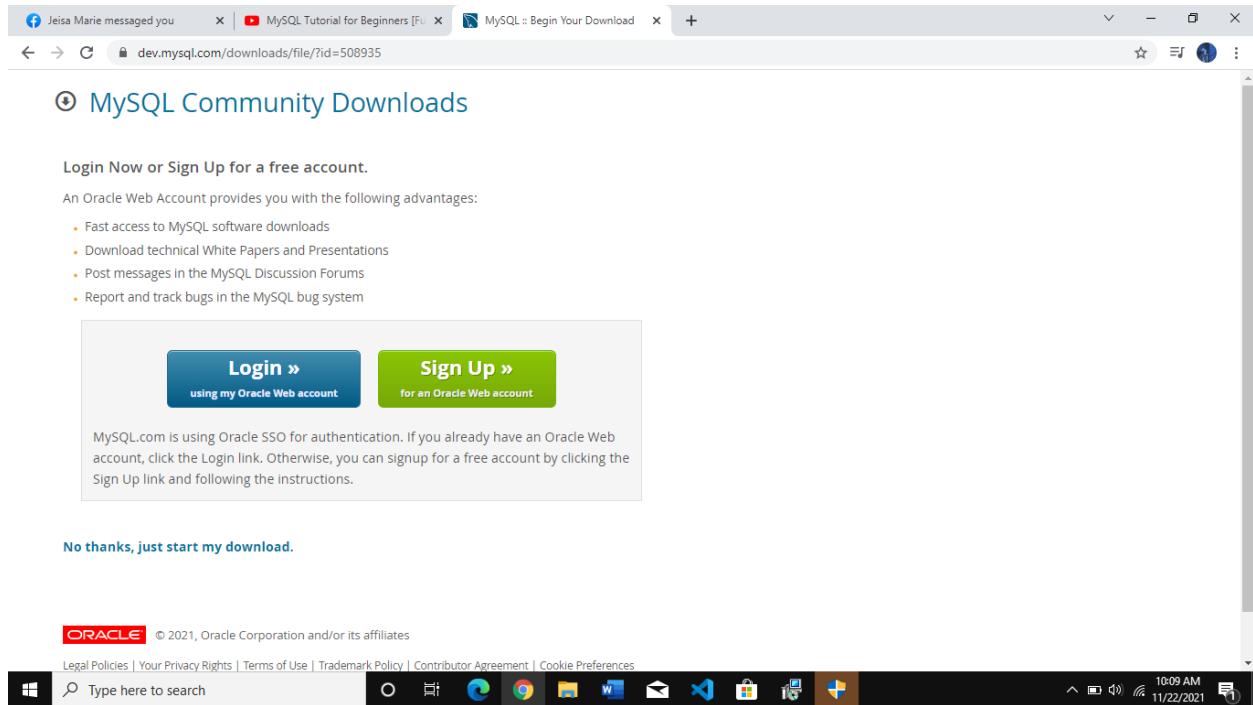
Jeisa Marie messaged you
MySQL Tutorial for Beginners [Fu
MySQL :: Begin Your Download
dev.mysql.com/downloads/file/?id=508935

MySQL Community Downloads

Login Now or Sign Up for a free account.

An Oracle Web Account provides you with the following advantages:

- Fast access to MySQL software downloads
- Download technical White Papers and Presentations
- Post messages in the MySQL Discussion Forums
- Report and track bugs in the MySQL bug system

Login » using my Oracle Web account

Sign Up » for an Oracle Web account

MySQL.com is using Oracle SSO for authentication. If you already have an Oracle Web account, click the Login link. Otherwise, you can signup for a free account by clicking the Sign Up link and following the instructions.

No thanks, just start my download.

ORACLE © 2021, Oracle Corporation and/or its affiliates

Legal Policies | Your Privacy Rights | Terms of Use | Trademark Policy | Contributor Agreement | Cookie Preferences

Type here to search
10:09 AM
11/22/2021